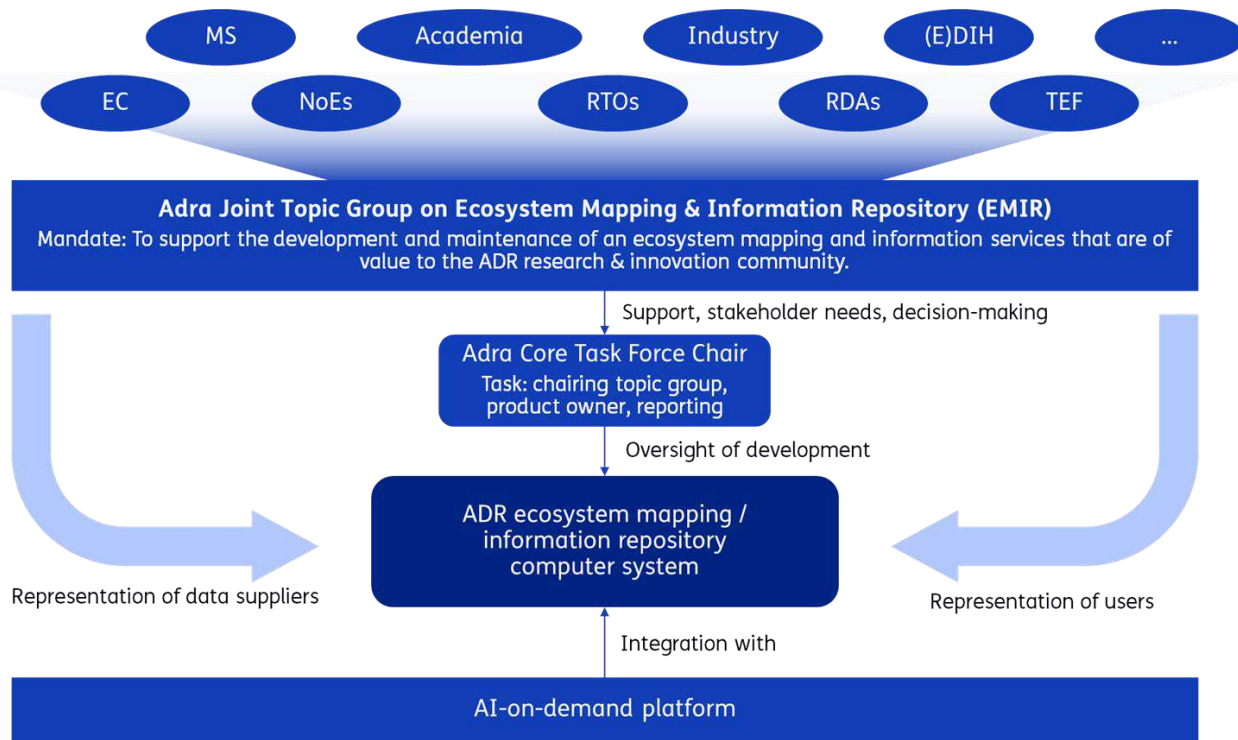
MS Academia Industry (E)DIH ...

EC NoEs RTOs RDAs TEF

Adra Joint Topic Group on Ecosystem Mapping & Information Repository (EMIR)
Mandate: To support the development and maintenance of an ecosystem mapping and information services that are of value to the ADR research & innovation community.

Support, stakeholder needs, decision-making

Adra Core Task Force Chair
Task: chairing topic group, product owner, reporting

Oversight of development

ADR ecosystem mapping / information repository computer system

Representation of data suppliers

Representation of users

Integration with

AI-on-demand platform